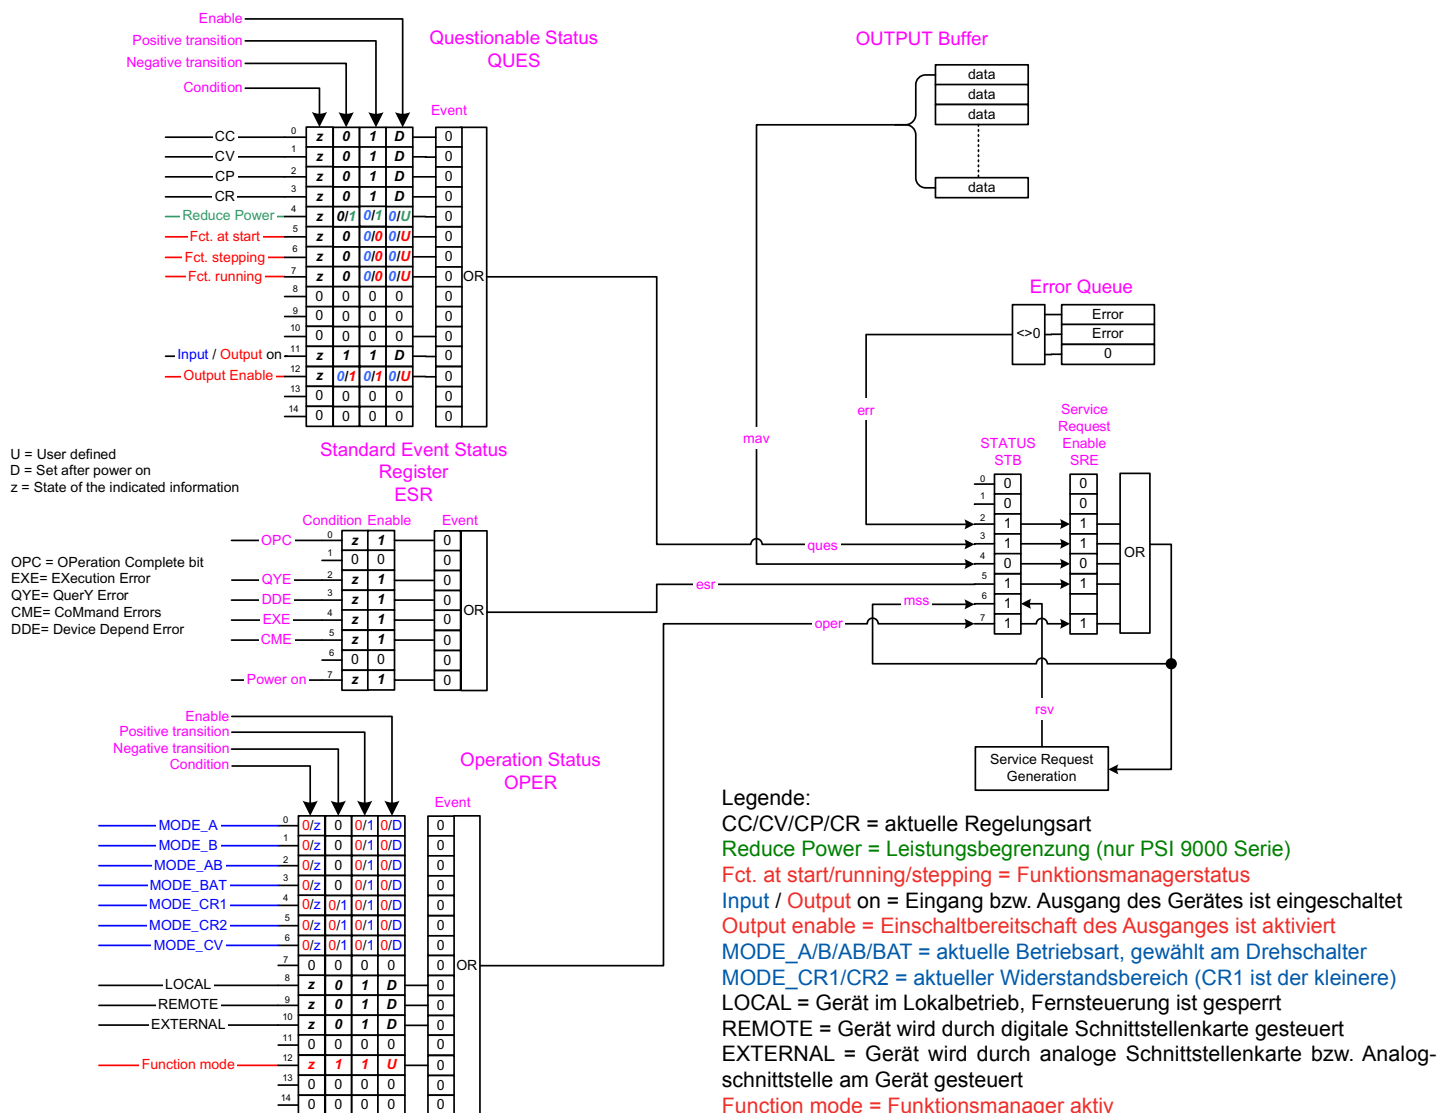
Enable
Positive transition
Negative transition
Condition

Questionable Status
QUES

OUTPUT Buffer

data
data
data
data

Event

| | | z | 0 | 1 | D | 0 |
|---|---|---|---|---|---|---|
| CC | 0 | z | 0 | 1 | D | 0 |
| CV | 1 | z | 0 | 1 | D | 0 |
| CP | 2 | z | 0 | 1 | D | 0 |
| CR | 3 | z | 0 | 1 | D | 0 |
| Reduce Power | 4 | z | 0/1 | 0/1 | 0/U | 0 |
| Fct. at start | 5 | z | 0 | 0/0 | 0/U | 0 |
| Fct. stepping | 6 | z | 0 | 0/0 | 0/U | 0 |
| Fct. running | 7 | z | 0 | 0/0 | 0/U | 0 |
| | 8 | 0 | 0 | 0 | 0 | 0 |
| | 9 | 0 | 0 | 0 | 0 | 0 |
| | 10 | 0 | 0 | 0 | 0 | 0 |
| Input / Output on | 11 | z | 1 | 1 | D | 0 |
| Output Enable | 12 | z | 0/1 | 0/1 | 0/U | 0 |
| | 13 | 0 | 0 | 0 | 0 | 0 |
| | 14 | 0 | 0 | 0 | 0 | 0 |

OR

Error Queue
<>0
Error
Error
0

err
mav

Service Request Enable SRE
STATUS STB

U = User defined
D = Set after power on
z = State of the indicated information

Standard Event Status Register
ESR

Condition Enable
Event

OPC = OPeration Complete bit
EXE= EXecution Error
QYE= QuerY Error
CME= CoMmand Errors
DDE= Device Depend Error

| | | Condition | Enable | Event |
|---|---|---|---|---|
| OPC | 0 | z | 1 | 0 |
| | 1 | 0 | 0 | 0 |
| QYE | 2 | z | 1 | 0 |
| DDE | 3 | z | 1 | 0 |
| EXE | 4 | z | 1 | 0 |
| CME | 5 | z | 1 | 0 |
| | 6 | 0 | 0 | 0 |
| Power on | 7 | z | 1 | 0 |

OR

| | STB | SRE |
|---|---|---|
| 0 | 0 | 0 |
| 1 | 0 | 0 |
| 2 | 1 | 1 |
| 3 | 1 | 1 |
| 4 | 0 | 0 |
| 5 | 1 | 1 |
| 6 | 1 | |
| 7 | 1 | 1 |

ques
esr
mss
oper
OR
rsv

Service Request Generation

Enable
Positive transition
Negative transition
Condition

Operation Status
OPER

Event

| | | | | | | |
|---|---|---|---|---|---|---|
| MODE_A | 0 | 0/z | 0 | 0/1 | 0/D | 0 |
| MODE_B | 1 | 0/z | 0 | 0/1 | 0/D | 0 |
| MODE_AB | 2 | 0/z | 0 | 0/1 | 0/D | 0 |
| MODE_BAT | 3 | 0/z | 0 | 0/1 | 0/D | 0 |
| MODE_CR1 | 4 | 0/z | 0/1 | 0/1 | 0/D | 0 |
| MODE_CR2 | 5 | 0/z | 0/1 | 0/1 | 0/D | 0 |
| MODE_CV | 6 | 0/z | 0/1 | 0/1 | 0/D | 0 |
| | 7 | 0 | 0 | 0 | 0 | 0 |
| LOCAL | 8 | z | 0 | 1 | D | 0 |
| REMOTE | 9 | z | 0 | 1 | D | 0 |
| EXTERNAL | 10 | z | 0 | 1 | D | 0 |
| | 11 | 0 | 0 | 0 | 0 | 0 |
| Function mode | 12 | z | 1 | 1 | U | 0 |
| | 13 | 0 | 0 | 0 | 0 | 0 |
| | 14 | 0 | 0 | 0 | 0 | 0 |

OR

Legende:
CC/CV/CP/CR = aktuelle Regelungsart
Reduce Power = Leistungsbegrenzung (nur PSI 9000 Serie)
Fct. at start/running/stepping = Funktionsmanagerstatus
Input / Output on = Eingang bzw. Ausgang des Gerätes ist eingeschaltet
Output enable = Einschaltbereitschaft des Ausganges ist aktiviert
MODE_A/B/AB/BAT = aktuelle Betriebsart, gewählt am Drehschalter
MODE_CR1/CR2 = aktueller Widerstandsbereich (CR1 ist der kleinere)
LOCAL = Gerät im Lokalbetrieb, Fernsteuerung ist gesperrt
REMOTE = Gerät wird durch digitale Schnittstellenkarte gesteuert
EXTERNAL = Gerät wird durch analoge Schnittstellenkarte bzw. Analogschnittstelle am Gerät gesteuert
Function mode = Funktionsmanager aktiv